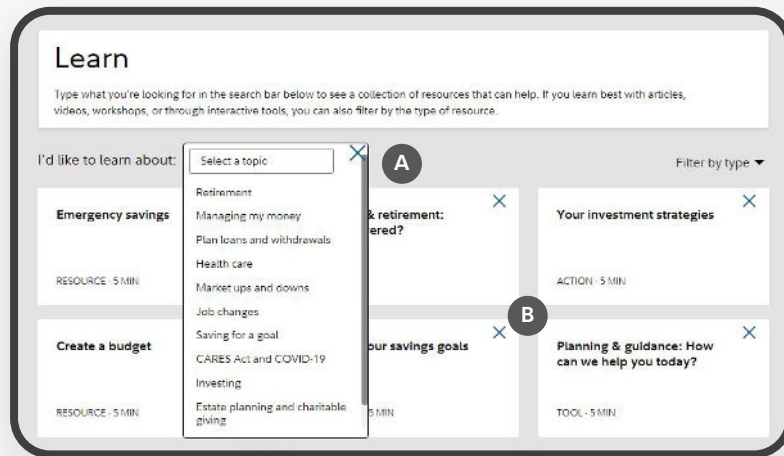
Learn

Type what you're looking for in the search bar below to see a collection of resources that can help. If you learn best with articles, videos, workshops, or through interactive tools, you can also filter by the type of resource.

I'd like to learn about: Select a topic ✕ A

Filter by type ▼

Retirement
Managing my money
Plan loans and withdrawals
Health care
Market ups and downs
Job changes
Saving for a goal
CARES Act and COVID-19
Investing
Estate planning and charitable giving

Emergency savings
RESOURCE · 5 MIN

& retirement: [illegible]ered?
✕

Your investment strategies
ACTION · 5 MIN
✕

B

Create a budget
RESOURCE · 5 MIN

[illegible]our savings goals
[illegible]5 MIN
✕

Planning & guidance: How can we help you today?
TOOL · 5 MIN
✕